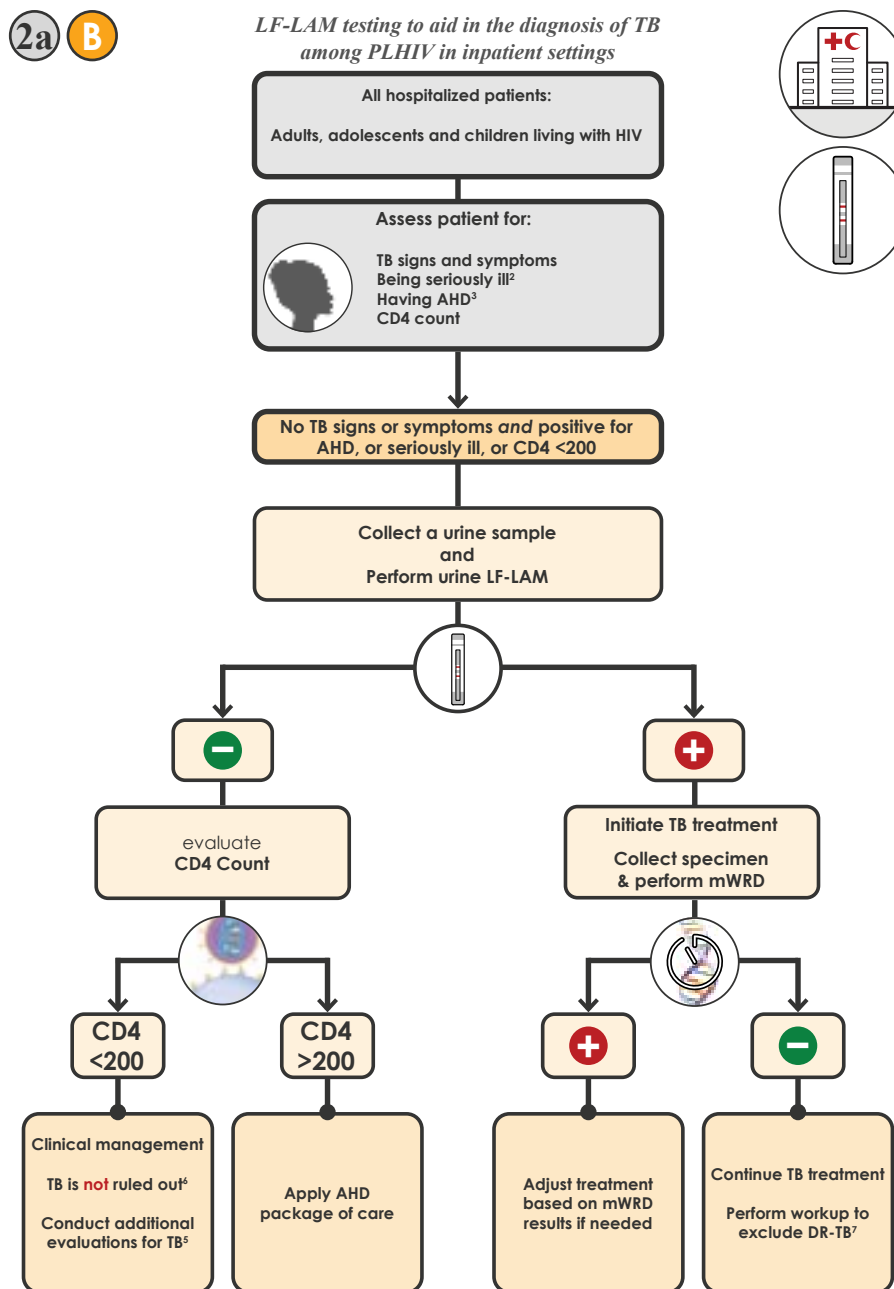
2a B

LF-LAM testing to aid in the diagnosis of TB among PLHIV in inpatient settings

All hospitalized patients:

Adults, adolescents and children living with HIV

Assess patient for:

TB signs and symptoms
Being seriously ill$^2$
Having AHD$^3$
CD4 count

No TB signs or symptoms *and* positive for AHD, or seriously ill, or CD4 <200

Collect a urine sample
and
Perform urine LF-LAM

evaluate
CD4 Count

Initiate TB treatment

Collect specimen & perform mWRD

CD4 <200

CD4 >200

Clinical management

TB is not ruled out$^6$

Conduct additional evaluations for TB$^5$

Apply AHD package of care

Adjust treatment based on mWRD results if needed

Continue TB treatment

Perform workup to exclude DR-TB$^7$